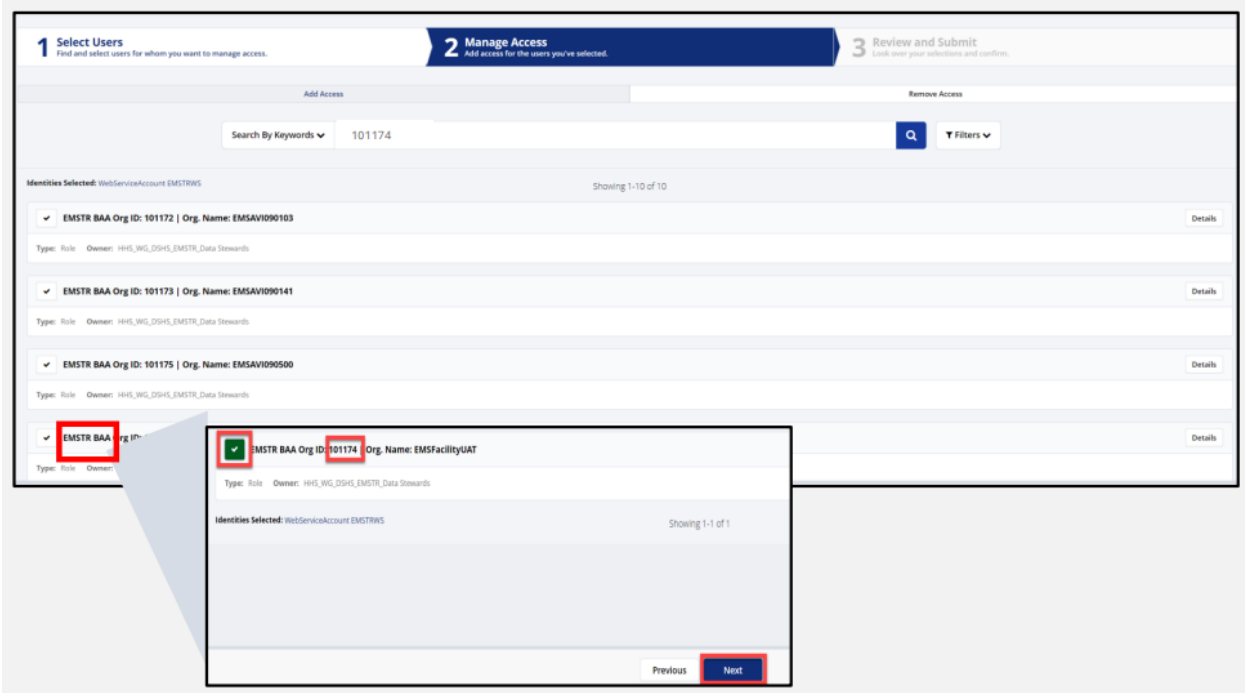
1 Select Users
Find and select users for whom you want to manage access.

2 Manage Access
Add access for the users you've selected.

3 Review and Submit
Look over your selections and confirm.

Add Access

Remove Access

Search By Keywords

101174

Filters

Identities Selected: WebServiceAccount EMSTRWS

Showing 1-10 of 10

EMSTR BAA Org ID: 101172 | Org. Name: EMSAVI090103

Details

Type: Role Owner: HHS_WG_DSHS_EMSTR_Data Stewards

EMSTR BAA Org ID: 101173 | Org. Name: EMSAVI090141

Details

Type: Role Owner: HHS_WG_DSHS_EMSTR_Data Stewards

EMSTR BAA Org ID: 101175 | Org. Name: EMSAVI090500

Details

Type: Role Owner: HHS_WG_DSHS_EMSTR_Data Stewards

EMSTR BAA Org ID

Details

Type: Role Owner:

EMSTR BAA Org ID: 101174 | Org. Name: EMSFacilityUAT

Type: Role Owner: HHS_WG_DSHS_EMSTR_Data Stewards

Identities Selected: WebServiceAccount EMSTRWS

Showing 1-1 of 1

Previous

Next